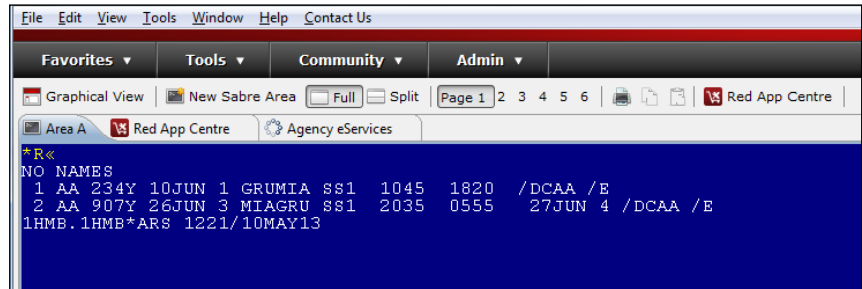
File Edit View Tools Window Help Contact Us

Favorites ▼ Tools ▼ Community ▼ Admin ▼

Graphical View New Sabre Area Full Split Page 1 2 3 4 5 6 Red App Centre

Area A Red App Centre Agency eServices

*R«
NO NAMES
 1 AA 234Y 10JUN 1 GRUMIA SS1  1045  1820  /DCAA /E
 2 AA 907Y 26JUN 3 MIAGRU SS1  2035  0555   27JUN 4 /DCAA /E
1HMB.1HMB*ARS 1221/10MAY13